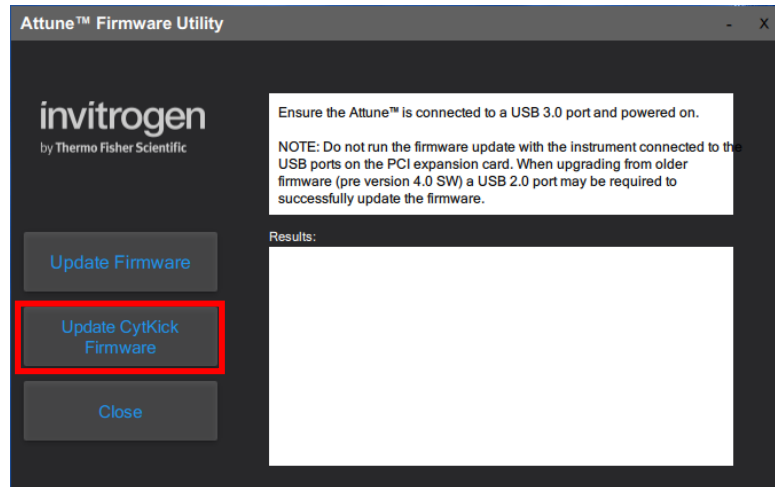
Attune™ Firmware Utility

- X

invitrogen
by Thermo Fisher Scientific

Ensure the Attune™ is connected to a USB 3.0 port and powered on.

NOTE: Do not run the firmware update with the instrument connected to the USB ports on the PCI expansion card. When upgrading from older firmware (pre version 4.0 SW) a USB 2.0 port may be required to successfully update the firmware.

Results:

Update Firmware

Update CytKick Firmware

Close